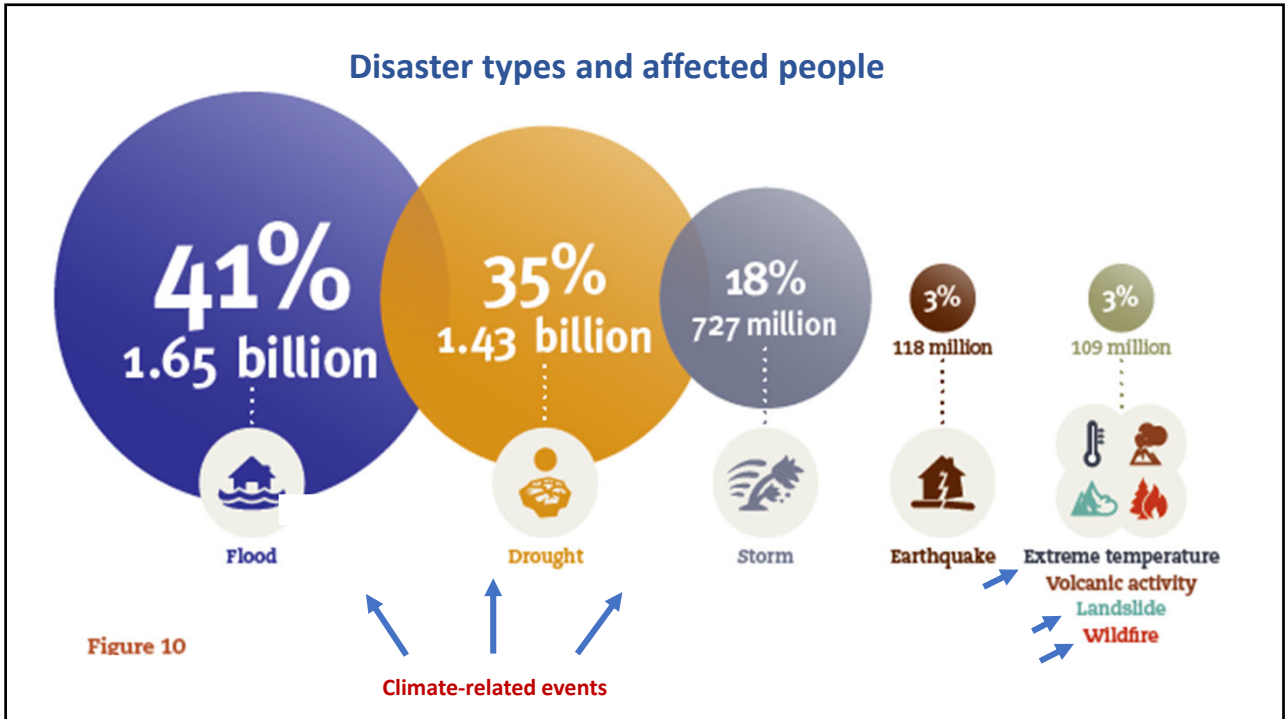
Disaster types and affected people

41%
1.65 billion

Flood

35%
1.43 billion

Drought

18%
727 million

Storm

3%
118 million

Earthquake

3%
109 million

Extreme temperature
Volcanic activity
Landslide
Wildfire

Figure 10

Climate-related events